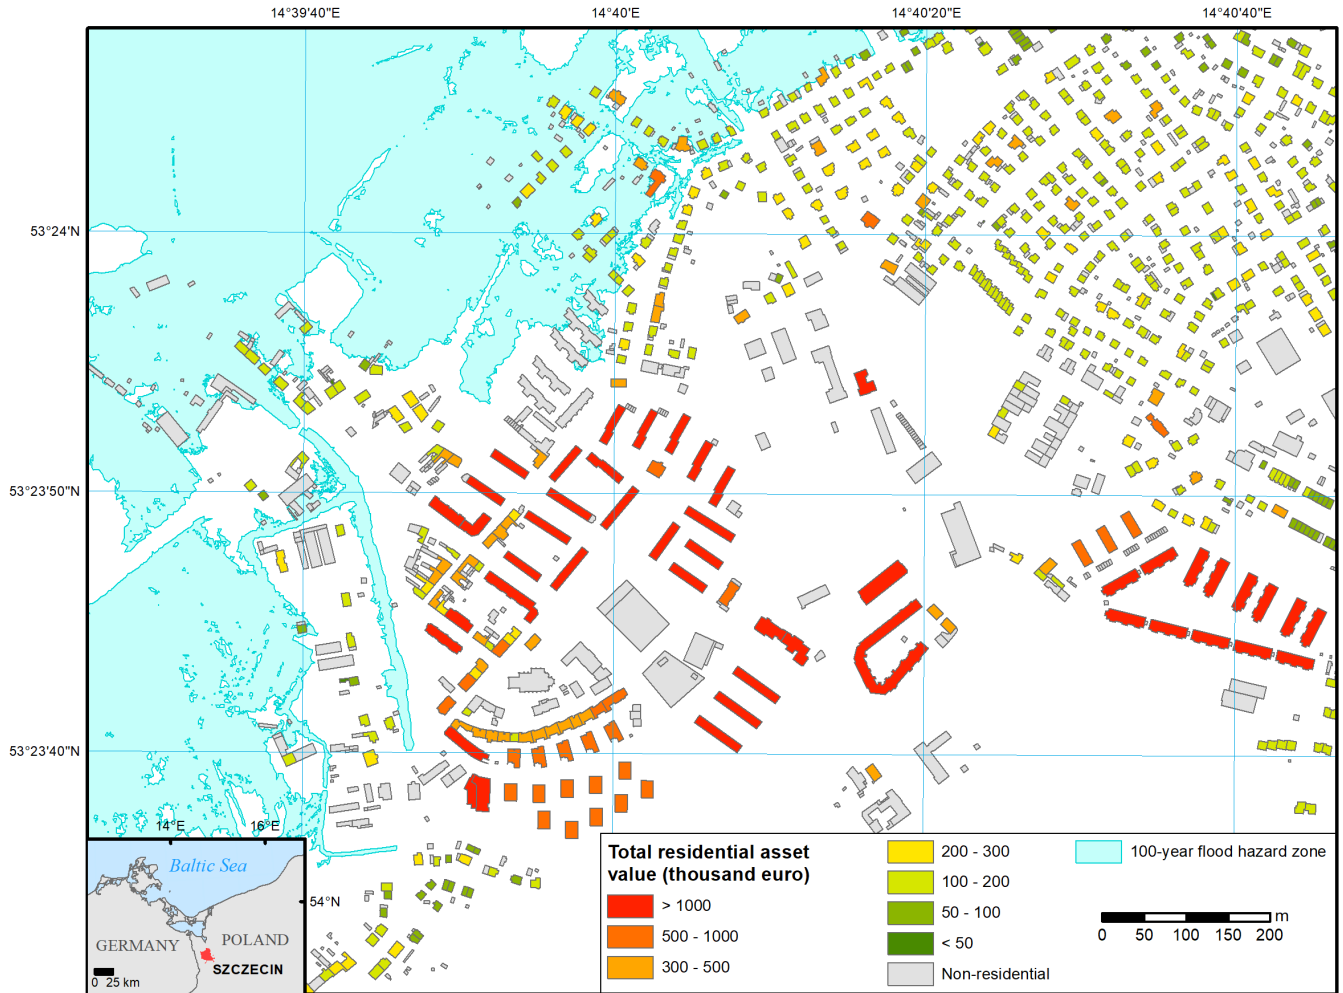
14°39'40"E
14°40'E
14°40'20"E
14°40'40"E

53°24'N
53°23'50"N
53°23'40"N

14°E
16°E
54°N
Baltic Sea
GERMANY
POLAND
SZCZECIN
0 25 km

Total residential asset value (thousand euro)
> 1000
500 - 1000
300 - 500
200 - 300
100 - 200
50 - 100
< 50
Non-residential
100-year flood hazard zone

m
0 50 100 150 200